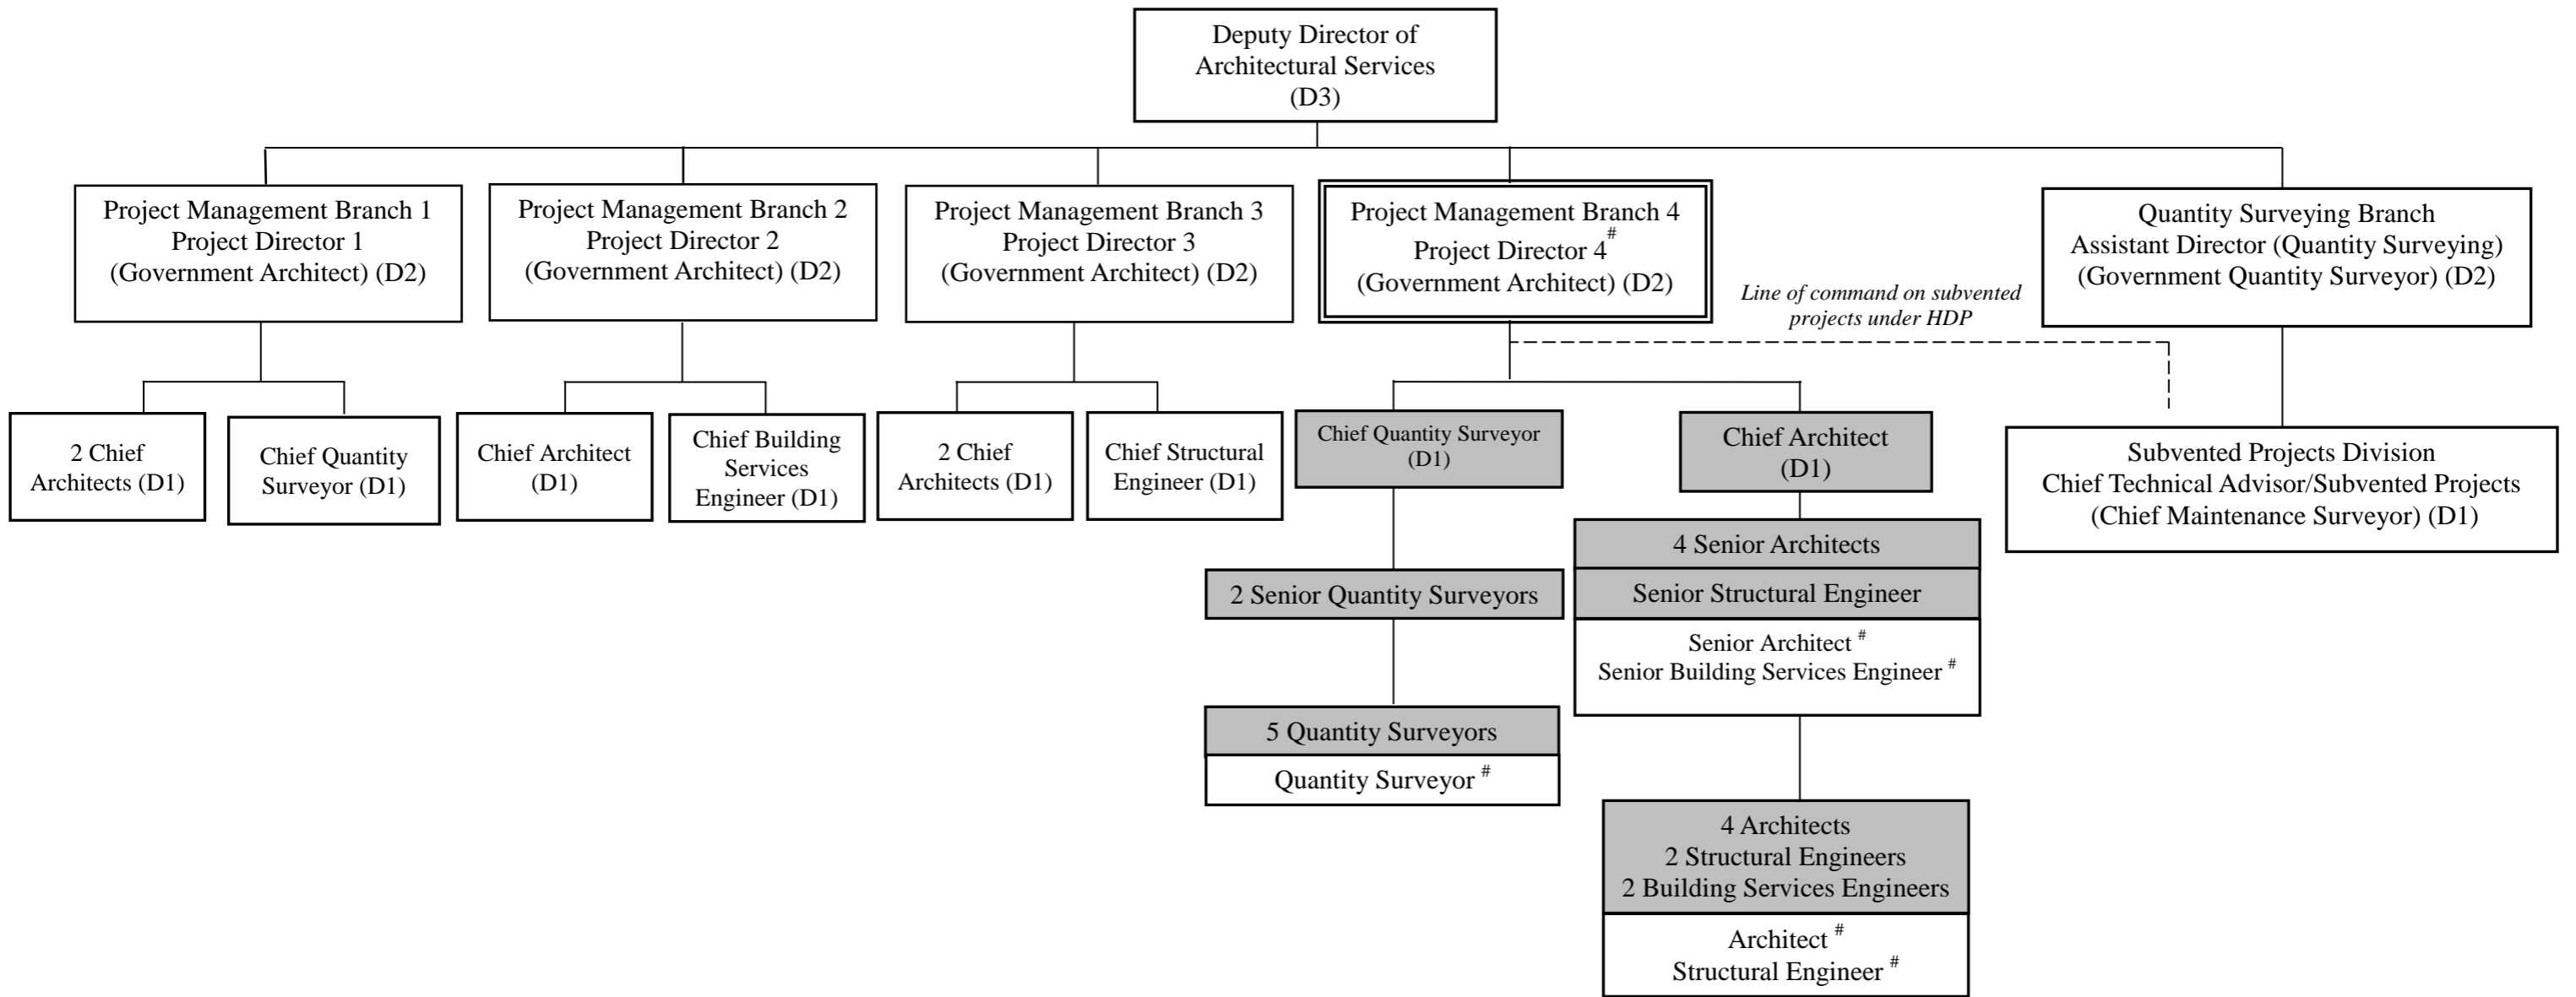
Deputy Director of Architectural Services (D3)

Project Management Branch 1
Project Director 1
(Government Architect) (D2)

Project Management Branch 2
Project Director 2
(Government Architect) (D2)

Project Management Branch 3
Project Director 3
(Government Architect) (D2)

Project Management Branch 4
Project Director 4$^{\#}$
(Government Architect) (D2)

Quantity Surveying Branch
Assistant Director (Quantity Surveying)
(Government Quantity Surveyor) (D2)

Line of command on subvented projects under HDP

2 Chief Architects (D1)

Chief Quantity Surveyor (D1)

Chief Architect (D1)

Chief Building Services Engineer (D1)

2 Chief Architects (D1)

Chief Structural Engineer (D1)

Chief Quantity Surveyor (D1)

Chief Architect (D1)

Subvented Projects Division
Chief Technical Advisor/Subvented Projects
(Chief Maintenance Surveyor) (D1)

4 Senior Architects

Senior Structural Engineer

Senior Architect $^{\#}$
Senior Building Services Engineer $^{\#}$

2 Senior Quantity Surveyors

5 Quantity Surveyors

Quantity Surveyor $^{\#}$

4 Architects
2 Structural Engineers
2 Building Services Engineers

Architect $^{\#}$
Structural Engineer $^{\#}$